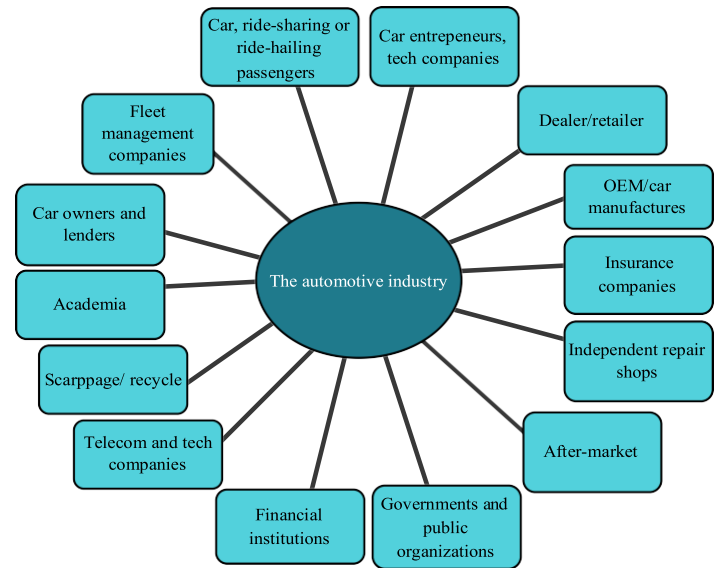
The automotive industry

Car, ride-sharing or ride-hailing passengers

Car entrepeneurs, tech companies

Dealer/retailer

OEM/car manufactures

Insurance companies

Independent repair shops

After-market

Governments and public organizations

Financial institutions

Telecom and tech companies

Scarppage/ recycle

Academia

Car owners and lenders

Fleet management companies